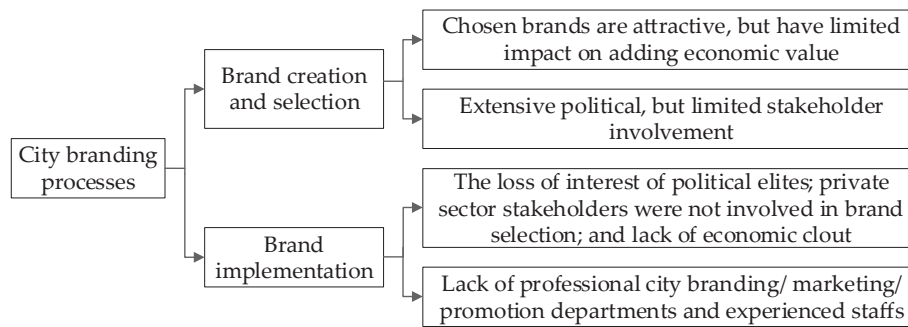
City branding processes

Brand creation and selection

Chosen brands are attractive, but have limited impact on adding economic value

Extensive political, but limited stakeholder involvement

Brand implementation

The loss of interest of political elites; private sector stakeholders were not involved in brand selection; and lack of economic clout

Lack of professional city branding/ marketing/ promotion departments and experienced staffs